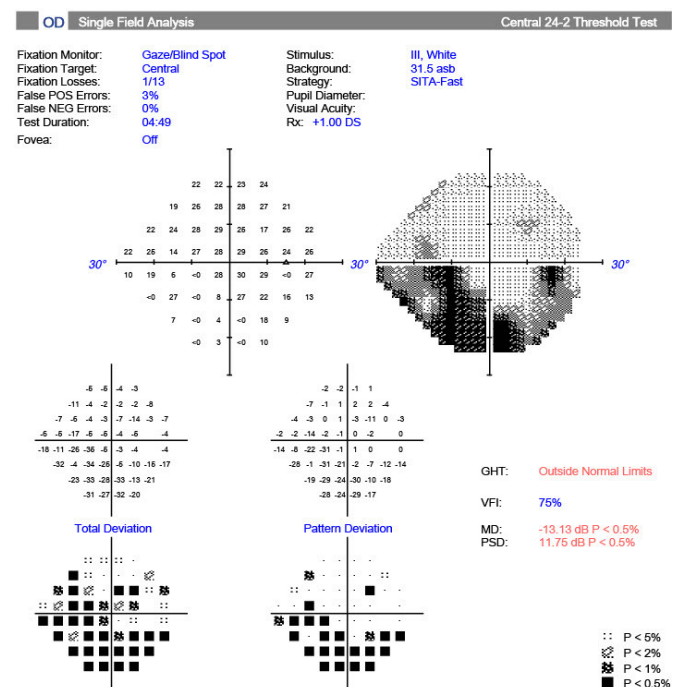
OD Single Field Analysis Central 24-2 Threshold Test

Fixation Monitor: Gaze/Blind Spot
Fixation Target: Central
Fixation Losses: 1/13
False POS Errors: 3%
False NEG Errors: 0%
Test Duration: 04:49
Fovea: Off

Stimulus: III, White
Background: 31.5 asb
Strategy: SITA-Fast
Pupil Diameter:
Visual Acuity:
Rx: +1.00 DS

22 22 23 24
19 26 28 28 27 21
22 24 28 29 26 17 24 22
22 25 14 27 28 29 26 24 26
30° 10 19 6 <0 28 30 29 <0 27 30°
<0 27 <0 8 27 22 16 13
7 <0 4 <0 18 9
<0 3 <0 10

30° 30°

-5 -6 -4 -3
-11 -4 -2 -2 -2 -8
-7 -5 -4 -3 -7 -14 -3 -7
-5 -5 -17 -5 -6 -4 -5 -4
-18 -11 -26 -36 -5 -3 -4 -4
-32 -4 -34 -26 -5 -10 -16 -17
-23 -33 -28 -33 -13 -21
-31 -27 -32 -20

-2 -2 -1 1
-7 -1 1 2 2 -4
-4 -3 0 1 -3 -11 0 -3
-2 -2 -14 -2 -1 0 -2 0
-14 -8 -22 -31 -1 1 0 0
-28 -1 -31 -21 -2 -7 -12 -14
-19 -29 -24 -30 -10 -18
-28 -24 -29 -17

Total Deviation

Pattern Deviation

GHT: Outside Normal Limits

VFI: 75%

MD: -13.13 dB P < 0.5%
PSD: 11.75 dB P < 0.5%

P < 5%
P < 2%
P < 1%
P < 0.5%